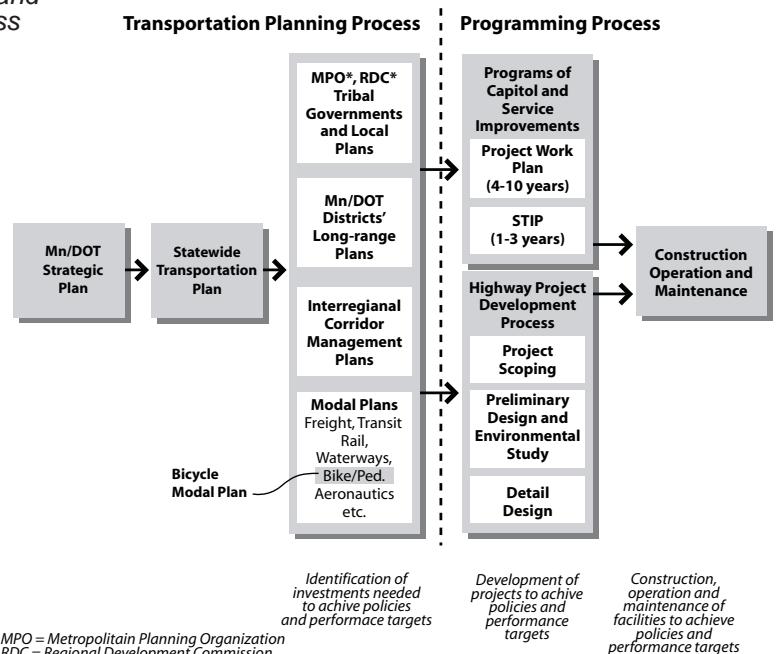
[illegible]and
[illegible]ss

Transportation Planning Process

Programming Process

Mn/DOT Strategic Plan

Statewide Transportation Plan

MPO*, RDC* Tribal Governments and Local Plans

Mn/DOT Districts' Long-range Plans

Interregianal Corridor Management Plans

Modal Plans Freight, Transit Rail, Waterways, Bike/Ped. Aeronautics etc.

Bicycle Modal Plan

Programs of Capitol and Service Improvements

Project Work Plan (4-10 years)

STIP (1-3 years)

Highway Project Development Process

Project Scoping

Preliminary Design and Environmental Study

Detail Design

Construction Operation and Maintenance

Identification of investments needed to achive policies and performace targets

Development of projects to achive policies and performance targets

Construction, operation and maintenance of facilities to achieve policies and performance targets

MPO = Metropolitain Planning Organization
RDC = Regional Development Commission